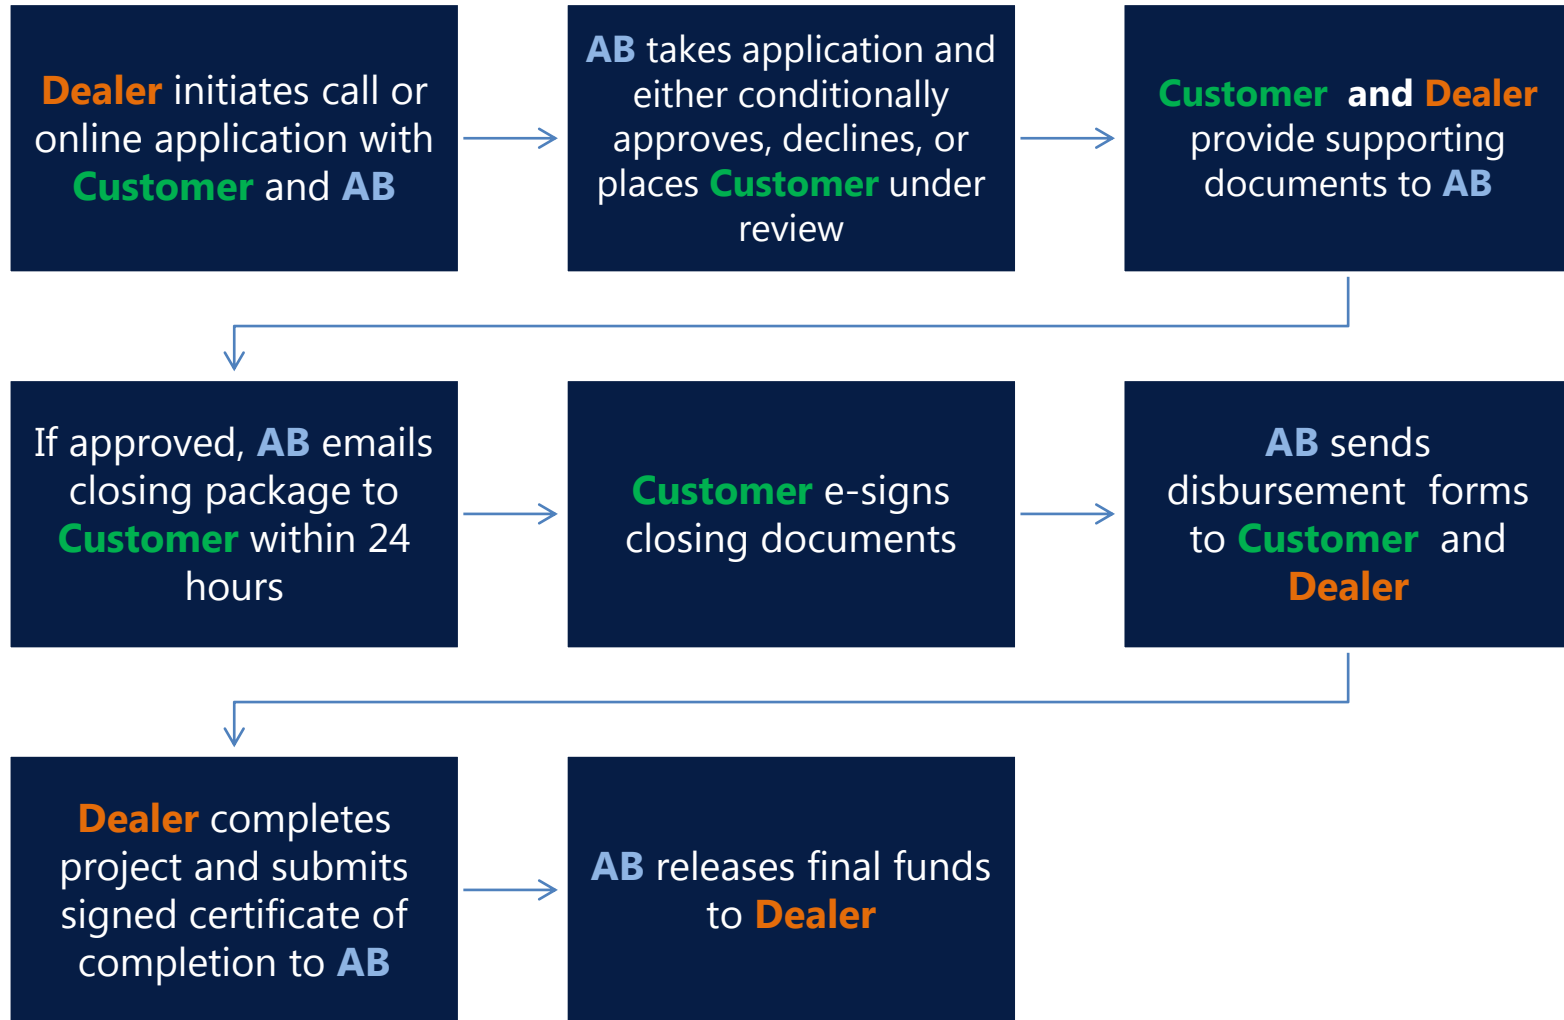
Dealer initiates call or online application with Customer and AB

AB takes application and either conditionally approves, declines, or places Customer under review

Customer and Dealer provide supporting documents to AB

If approved, AB emails closing package to Customer within 24 hours

Customer e-signs closing documents

AB sends disbursement forms to Customer and Dealer

Dealer completes project and submits signed certificate of completion to AB

AB releases final funds to Dealer